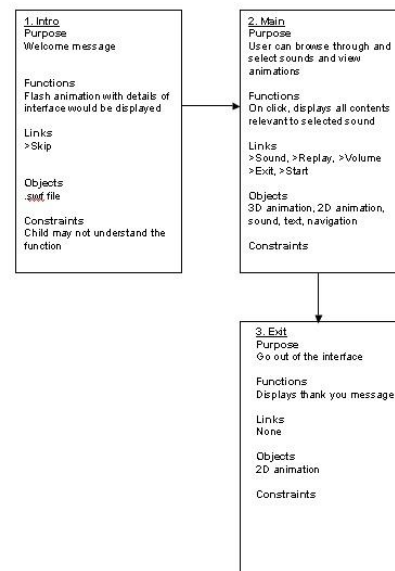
1. Intro
Purpose
Welcome message

Functions
Flash animation with details of interface would be displayed

Links
>Skip

Objects
.swf file

Constraints
Child may not understand the function

2. Main
Purpose
User can browse through and select sounds and view animations

Functions
On click, displays all contents relevant to selected sound

Links
>Sound, >Replay, >Volume >Exit, >Start

Objects
3D animation, 2D animation, sound, text, navigation

Constraints

3. Exit
Purpose
Go out of the interface

Functions
Displays thank you message

Links
None

Objects
2D animation

Constraints